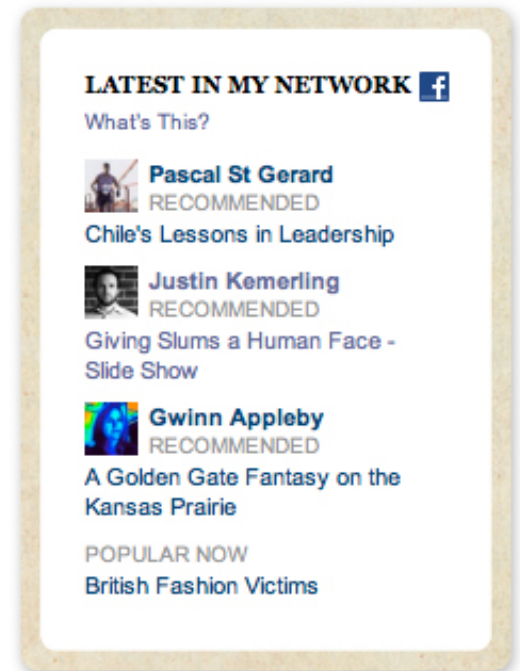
LATEST IN MY NETWORK f

What's This?

Pascal St Gerard
RECOMMENDED
Chile's Lessons in Leadership

Justin Kemerling
RECOMMENDED
Giving Slums a Human Face - Slide Show

Gwinn Appleby
RECOMMENDED
A Golden Gate Fantasy on the Kansas Prairie

POPULAR NOW
British Fashion Victims